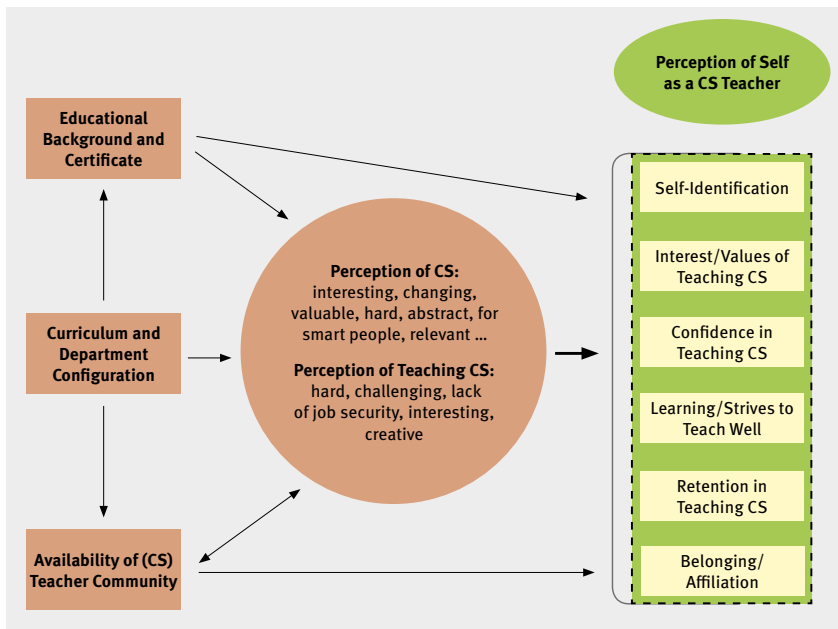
Perception of Self as a CS Teacher

Educational Background and Certificate

Curriculum and Department Configuration

Availability of (CS) Teacher Community

Perception of CS: interesting, changing, valuable, hard, abstract, for smart people, relevant ...

Perception of Teaching CS: hard, challenging, lack of job security, interesting, creative

Self-Identification

Interest/Values of Teaching CS

Confidence in Teaching CS

Learning/Strives to Teach Well

Retention in Teaching CS

Belonging/ Affiliation